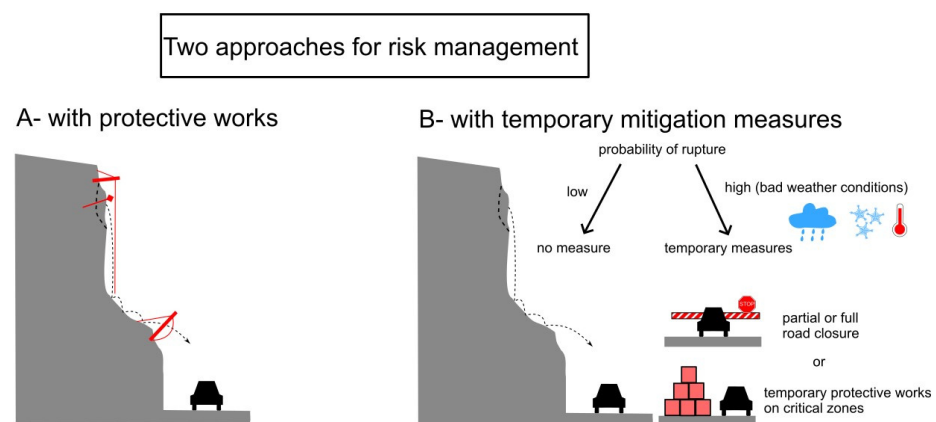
Two approaches for risk management

A- with protective works

B- with temporary mitigation measures

probability of rupture

low

high (bad weather conditions)

no measure

temporary measures

STOP

partial or full road closure

or

temporary protective works on critical zones